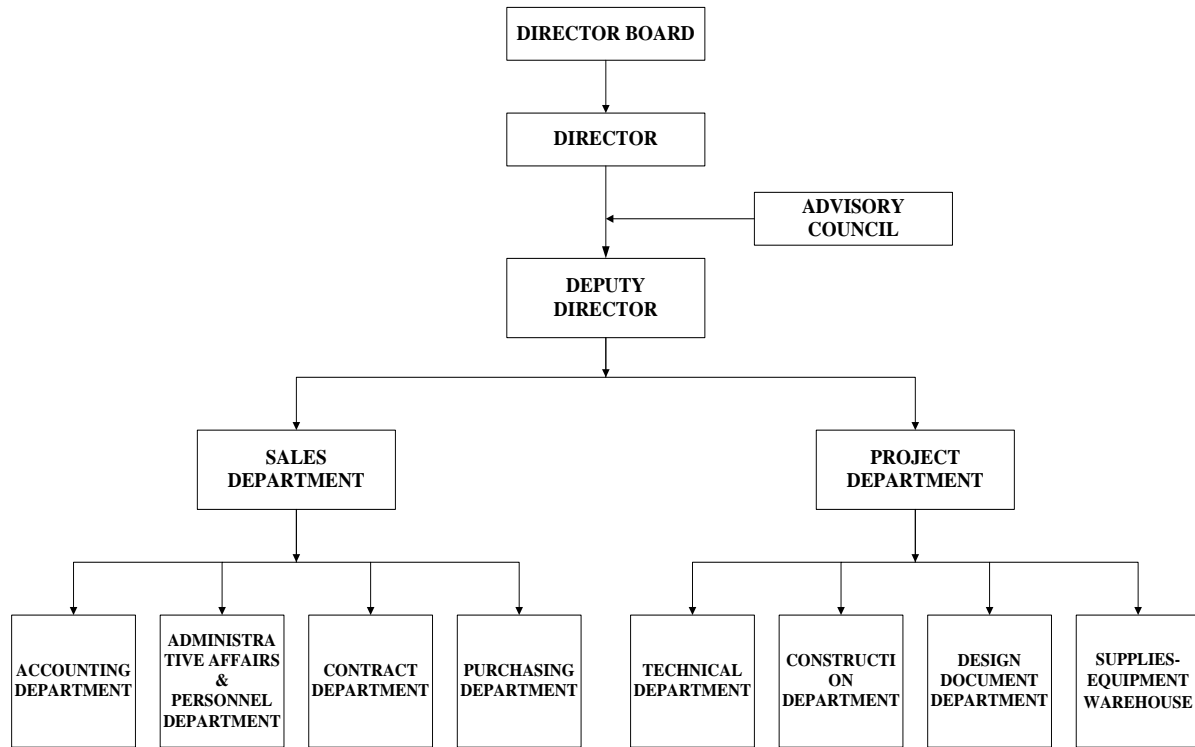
DIRECTOR BOARD

DIRECTOR

ADVISORY COUNCIL

DEPUTY DIRECTOR

SALES DEPARTMENT

PROJECT DEPARTMENT

ACCOUNTING DEPARTMENT

ADMINISTRATIVE AFFAIRS & PERSONNEL DEPARTMENT

CONTRACT DEPARTMENT

PURCHASING DEPARTMENT

TECHNICAL DEPARTMENT

CONSTRUCTION DEPARTMENT

DESIGN DOCUMENT DEPARTMENT

SUPPLIES-EQUIPMENT WAREHOUSE